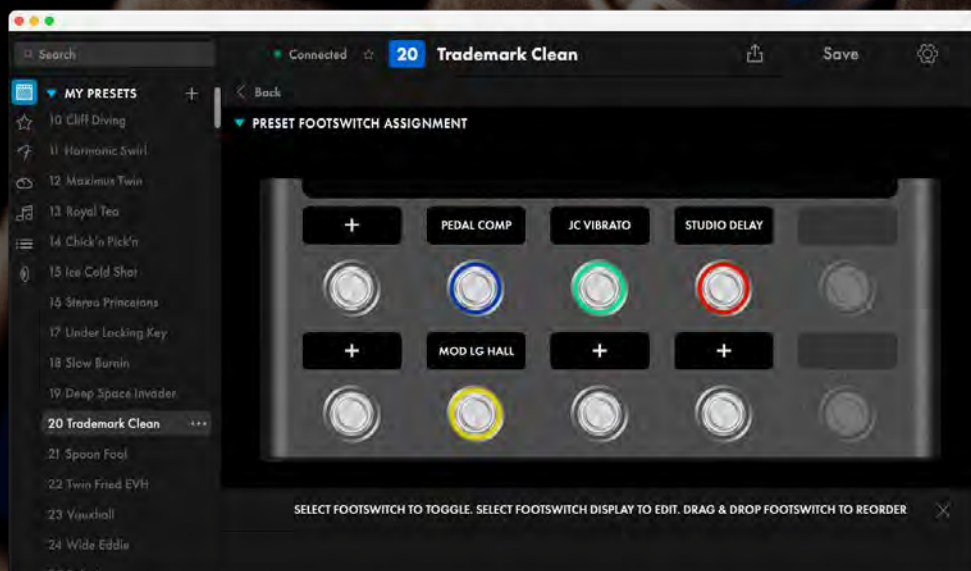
Search

Connected 20 Trademark Clean Save

MY PRESETS +

10 Cliff Diving
11 Harmonic Swirl
12 Maximus Twin
13 Royal Tea
14 Chick'n Pick'n
15 Ice Cold Shot
16 Stereo Princeton
17 Under Locking Key
18 Slow Burnin
19 Deep Space Invader
20 Trademark Clean ···
21 Spoon Fool
22 Twin Fried EVH
23 Vauxhall
24 Wide Eddie

Back

PRESET FOOTSWITCH ASSIGNMENT

+
PEDAL COMP
JC VIBRATO
STUDIO DELAY

+
MOD LG HALL
+
+

SELECT FOOTSWITCH TO TOGGLE. SELECT FOOTSWITCH DISPLAY TO EDIT. DRAG & DROP FOOTSWITCH TO REORDER